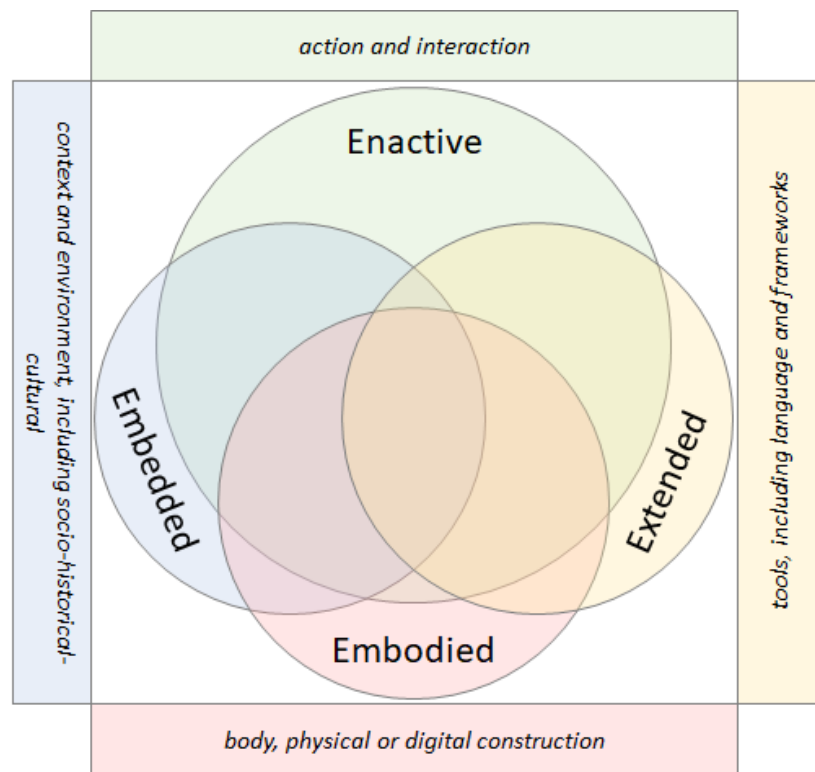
action and interaction

context and environment, including socio-historical-cultural

Enactive

Embedded

Extended

Embodied

tools, including language and frameworks

body, physical or digital construction